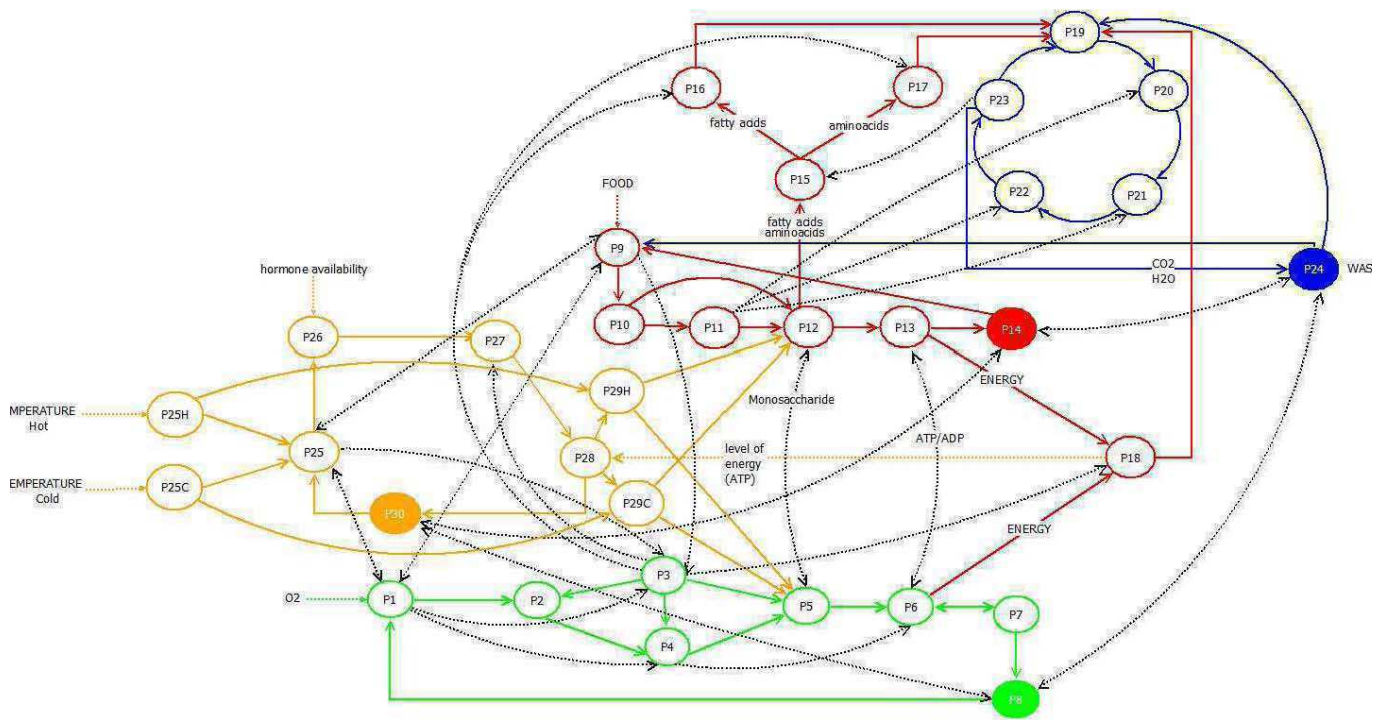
P19
P16
P17
P23
P20
fatty adds
aminoacids
P15
P22
P21
FOOD
fatty adds
aminoacids
P9
hormone availability
CO2
H2O
P24
WAS
P10
P11
P12
P13
P14
P26
P27
P29H
ENERGY
MPERATURE
Hot
P25H
Monosaccharide
P25
ATP/ADP
P28
level of energy (ATP)
P18
EMPERATURE
Cold
P25C
P29C
P30
ENERGY
P3
O2
P1
P2
P5
P6
P7
P4
P8